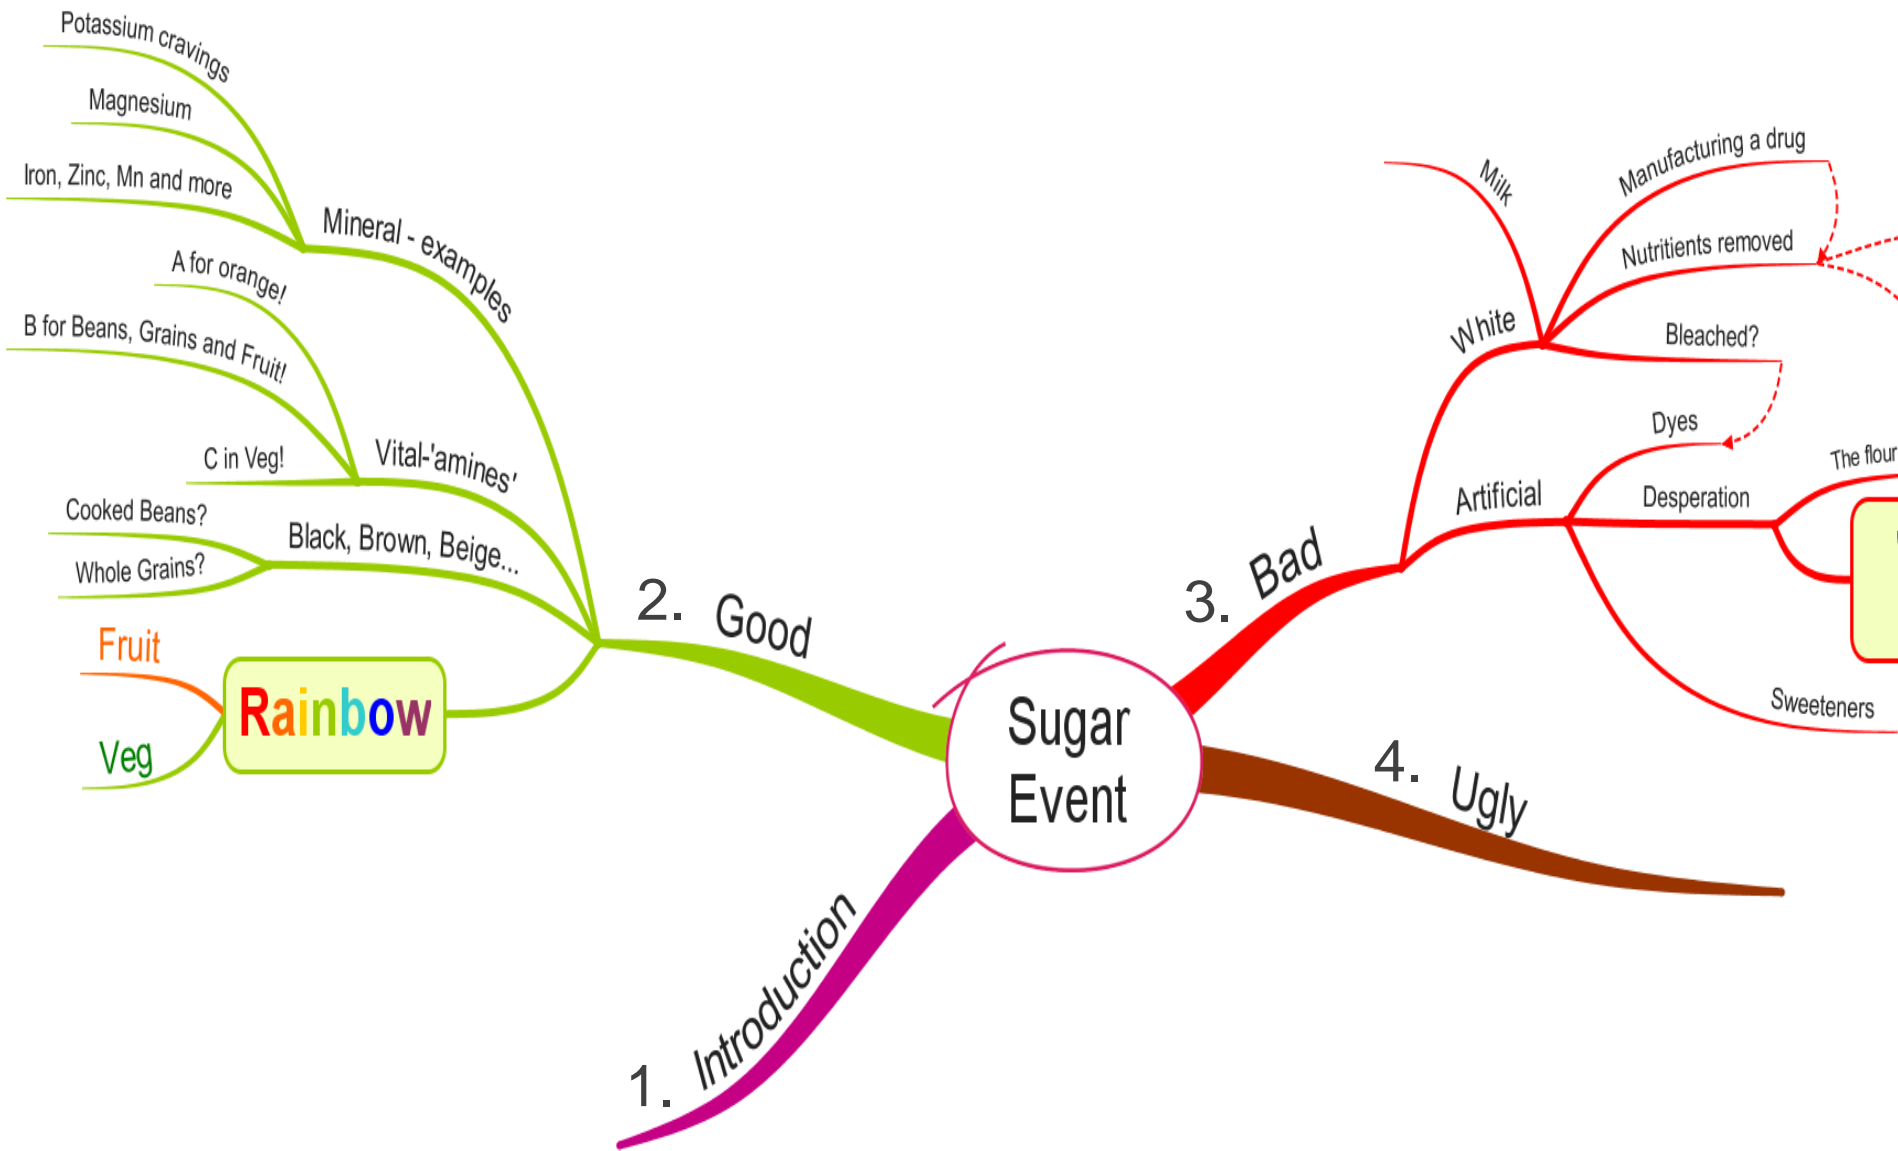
Sugar Event

1. Introduction

2. Good

Mineral - examples
Potassium cravings
Magnesium
Iron, Zinc, Mn and more

Vital-'amines'
A for orange!
B for Beans, Grains and Fruit!
C in Veg!

Black, Brown, Beige...
Cooked Beans?
Whole Grains?

Rainbow
Fruit
Veg

3. Bad

White
Milk
Manufacturing a drug
Nutritients removed
Bleached?

Artificial
Dyes
Desperation
The flour
Sweeteners

4. Ugly